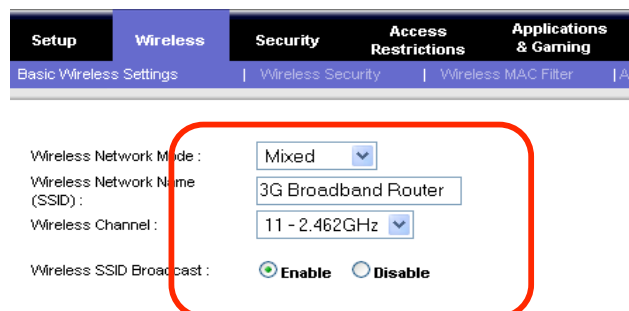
Setup Wireless Security Access Restrictions Applications & Gaming

Basic Wireless Settings | Wireless Security | Wireless MAC Filter | A

Wireless Network Mode : Mixed

Wireless Network Name (SSID) : 3G Broadband Router

Wireless Channel : 11 - 2.462GHz

Wireless SSID Broadcast : Enable Disable